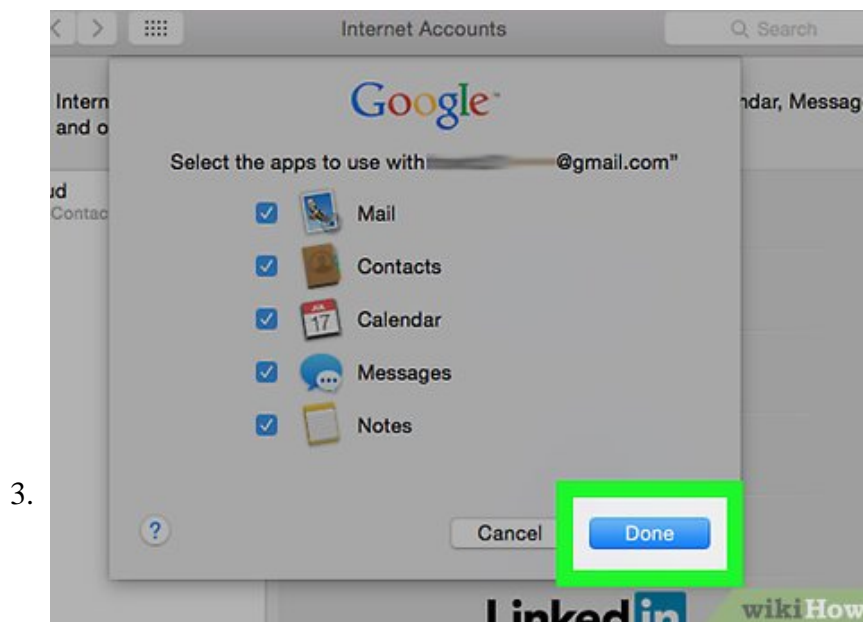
Internet Accounts

Search

Intern and o

ndar, Messag

ud Contac

Google

Select the apps to use with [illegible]@gmail.com"

Mail

Contacts

JUL 17

Calendar

Messages

Notes

3.

?

Cancel

Done

LinkedIn

wikiHow